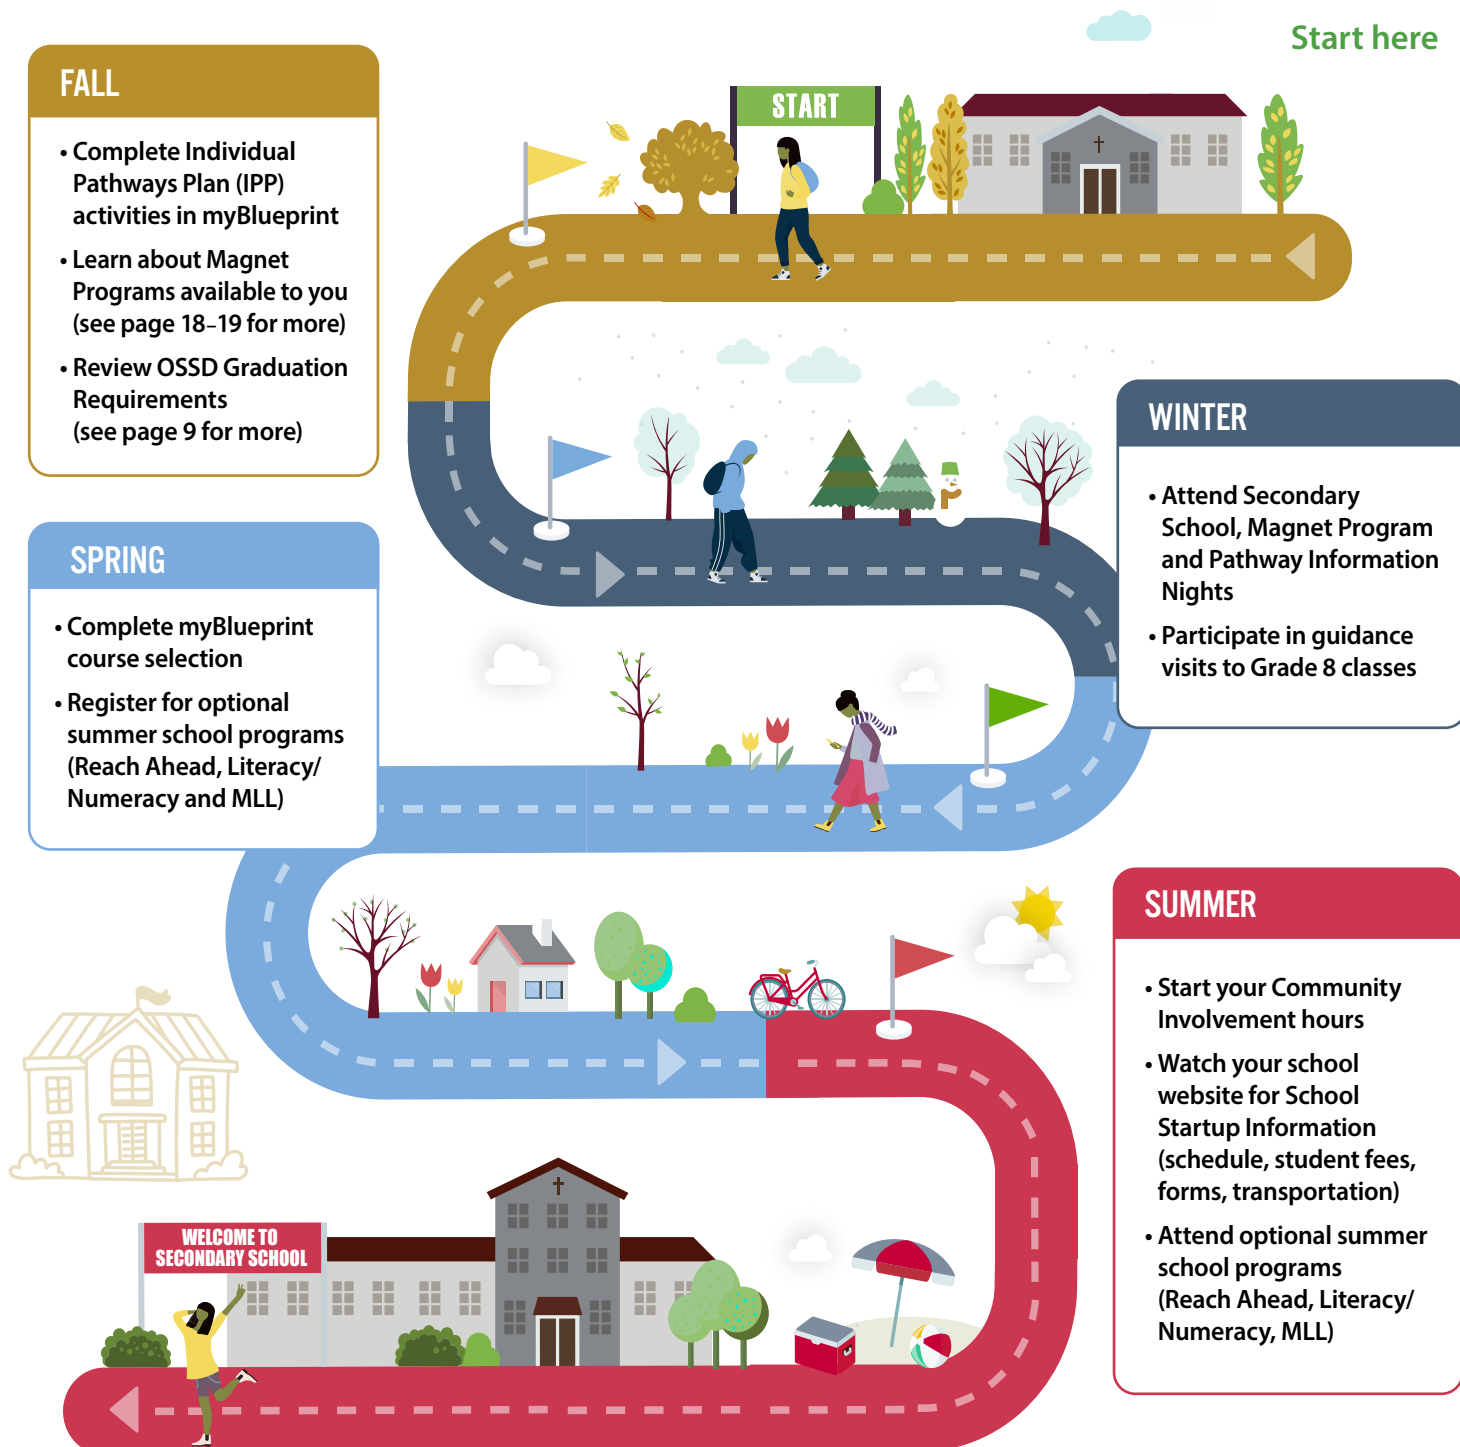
Start here

START

FALL

• Complete Individual Pathways Plan (IPP) activities in myBlueprint

• Learn about Magnet Programs available to you (see page 18–19 for more)

• Review OSSD Graduation Requirements (see page 9 for more)

WINTER

• Attend Secondary School, Magnet Program and Pathway Information Nights

• Participate in guidance visits to Grade 8 classes

SPRING

• Complete myBlueprint course selection

• Register for optional summer school programs (Reach Ahead, Literacy/ Numeracy and MLL)

SUMMER

• Start your Community Involvement hours

• Watch your school website for School Startup Information (schedule, student fees, forms, transportation)

• Attend optional summer school programs (Reach Ahead, Literacy/ Numeracy, MLL)

WELCOME TO SECONDARY SCHOOL